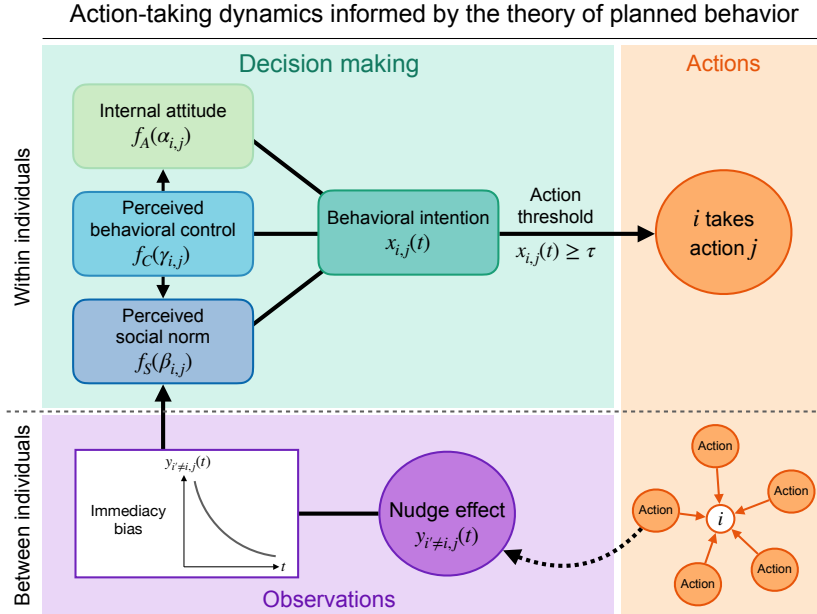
Action-taking dynamics informed by the theory of planned behavior

Decision making

Actions

Within individuals

Internal attitude
$f_A(\alpha_{i,j})$

Perceived behavioral control
$f_C(\gamma_{i,j})$

Perceived social norm
$f_S(\beta_{i,j})$

Behavioral intention
$x_{i,j}(t)$

Action threshold
$x_{i,j}(t) \geq \tau$

$i$ takes action $j$

Between individuals

$y_{i' \neq i,j}(t)$

Immediacy bias

$t$

Nudge effect
$y_{i' \neq i,j}(t)$

Action

Action

Action

$i$

Action

Action

Action

Observations